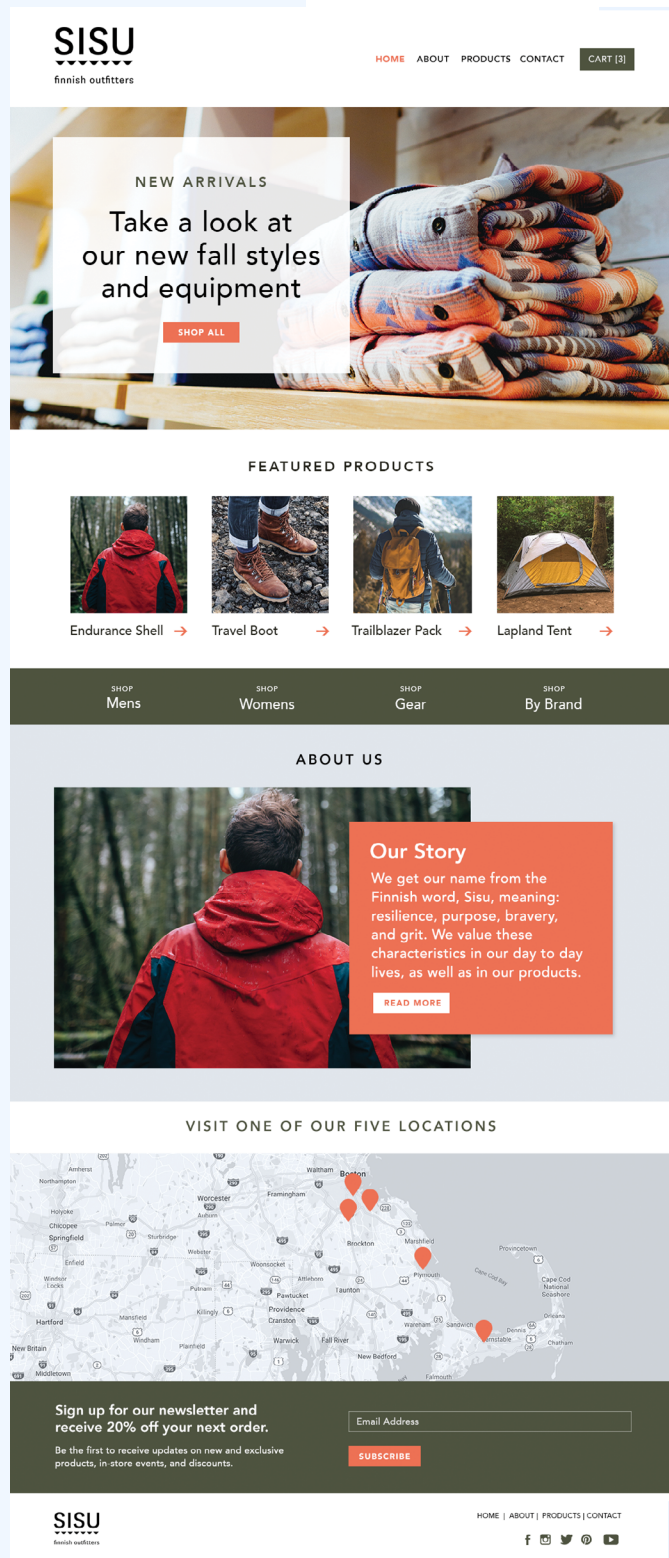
SISU
finnish outfitters

HOME ABOUT PRODUCTS CONTACT CART [3]

NEW ARRIVALS

Take a look at our new fall styles and equipment

SHOP ALL

FEATURED PRODUCTS

Endurance Shell →
Travel Boot →
Trailblazer Pack →
Lapland Tent →

SHOP
Mens
SHOP
Womens
SHOP
Gear
SHOP
By Brand

ABOUT US

Our Story

We get our name from the Finnish word, Sisu, meaning: resilience, purpose, bravery, and grit. We value these characteristics in our day to day lives, as well as in our products.

READ MORE

VISIT ONE OF OUR FIVE LOCATIONS

Amherst Northampton Holyoke Chicopee Springfield Palmer Sturbridge Enfield Windsor Locks Hartford New Britain Middletown Worcester Auburn Webster Putnam Killingly Mansfield Windham Plainfield Waltham Boston Framingham Woonsocket Attleboro Pawtucket Providence Cranston Warwick Taunton Fall River New Bedford Brockton Marshfield Plymouth Wareham Sandwich Barnstable Dennis Chatham Orleans Provincetown Cape Cod National Seashore Cape Cod Bay Falmouth

Sign up for our newsletter and receive 20% off your next order.

Be the first to receive updates on new and exclusive products, in-store events, and discounts.

Email Address

SUBSCRIBE

SISU
finnish outfitters

HOME | ABOUT | PRODUCTS | CONTACT